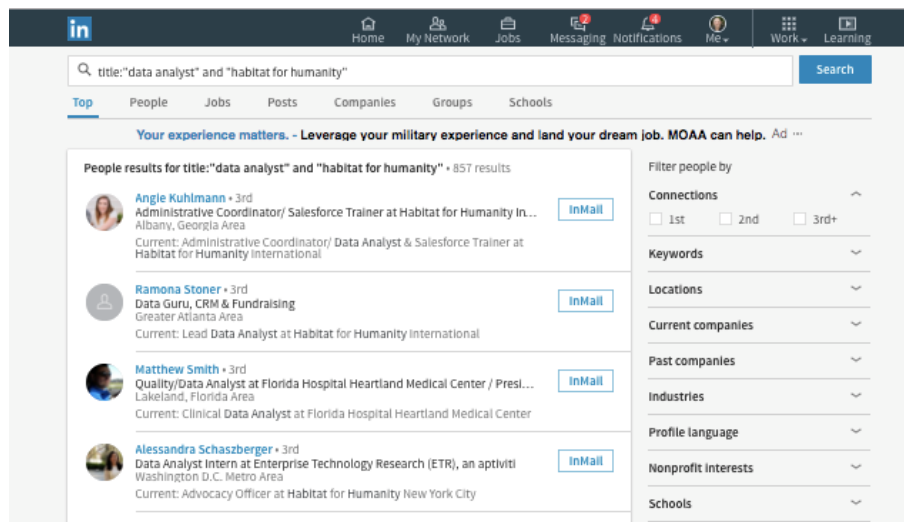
in

Home
My Network
Jobs
2
Messaging
4
Notifications
Me
Work
Learning

title:"data analyst" and "habitat for humanity"

Search

Top
People
Jobs
Posts
Companies
Groups
Schools

Your experience matters. - Leverage your military experience and land your dream job. MOAA can help. Ad ···

People results for title:"data analyst" and "habitat for humanity" • 857 results

Angie Kuhlmann • 3rd
Administrative Coordinator/ Salesforce Trainer at Habitat for Humanity In...
Albany, Georgia Area
Current: Administrative Coordinator/ Data Analyst & Salesforce Trainer at Habitat for Humanity International
InMail

Ramona Stoner • 3rd
Data Guru, CRM & Fundraising
Greater Atlanta Area
Current: Lead Data Analyst at Habitat for Humanity International
InMail

Matthew Smith • 3rd
Quality/Data Analyst at Florida Hospital Heartland Medical Center / Presi...
Lakeland, Florida Area
Current: Clinical Data Analyst at Florida Hospital Heartland Medical Center
InMail

Alessandra Schaszberger • 3rd
Data Analyst Intern at Enterprise Technology Research (ETR), an aptiviti
Washington D.C. Metro Area
Current: Advocacy Officer at Habitat for Humanity New York City
InMail

Filter people by
Connections
1st
2nd
3rd+
Keywords
Locations
Current companies
Past companies
Industries
Profile language
Nonprofit interests
Schools